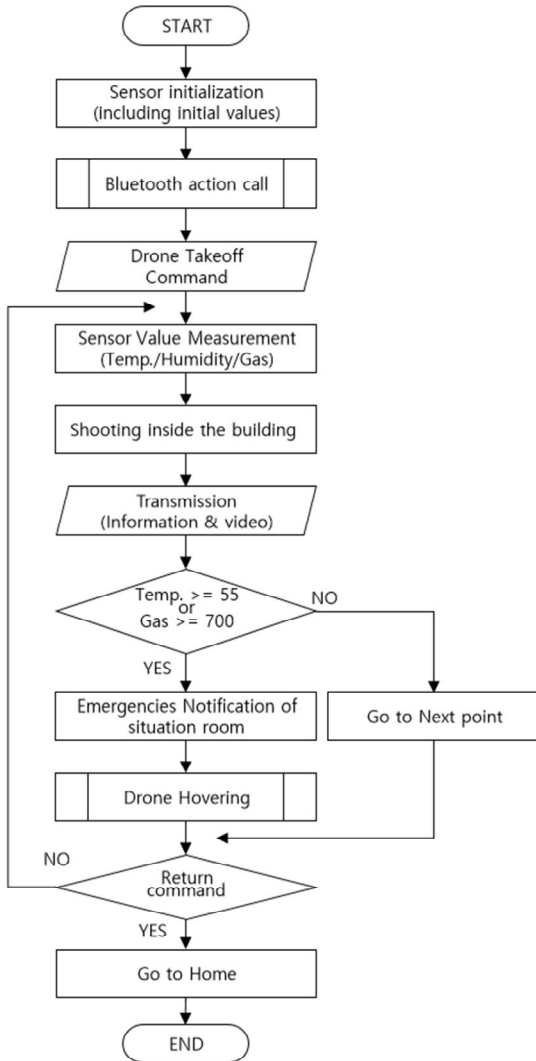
START

Sensor initialization (including initial values)

Bluetooth action call

Drone Takeoff Command

Sensor Value Measurement (Temp./Humidity/Gas)

Shooting inside the building

Transmission (Information & video)

Temp. >= 55 or Gas >= 700

NO

YES

Emergencies Notification of situation room

Go to Next point

Drone Hovering

NO

Return command

YES

Go to Home

END